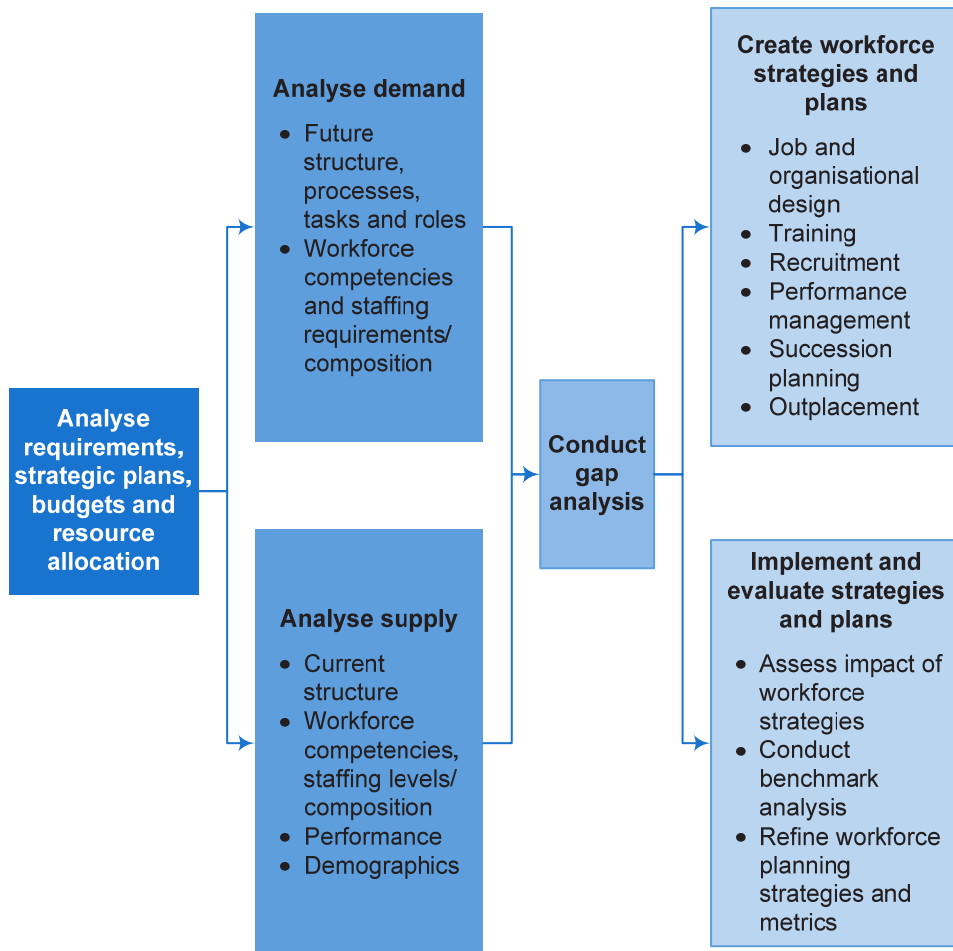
Analyse requirements, strategic plans, budgets and resource allocation

Analyse demand

- Future structure, processes, tasks and roles
- Workforce competencies and staffing requirements/ composition

Analyse supply

- Current structure
- Workforce competencies, staffing levels/ composition
- Performance
- Demographics

Conduct gap analysis

Create workforce strategies and plans

- Job and organisational design
- Training
- Recruitment
- Performance management
- Succession planning
- Outplacement

Implement and evaluate strategies and plans

- Assess impact of workforce strategies
- Conduct benchmark analysis
- Refine workforce planning strategies and metrics